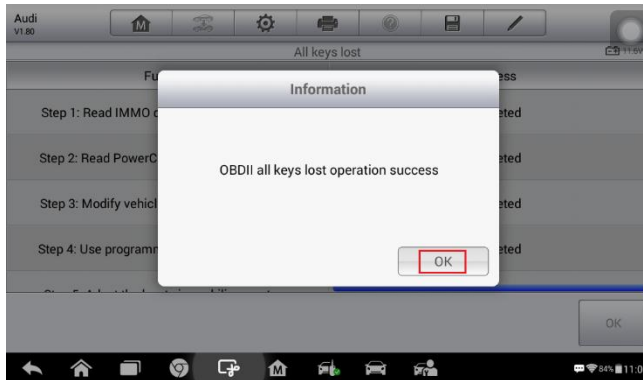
Audi
V1.80

All keys lost

11.6V

Fu

ess

Step 1: Read IMMO c

eted

Step 2: Read PowerC

eted

Step 3: Modify vehicl

eted

Step 4: Use programm

eted

Information

OBDII all keys lost operation success

OK

OK

84% 11:0